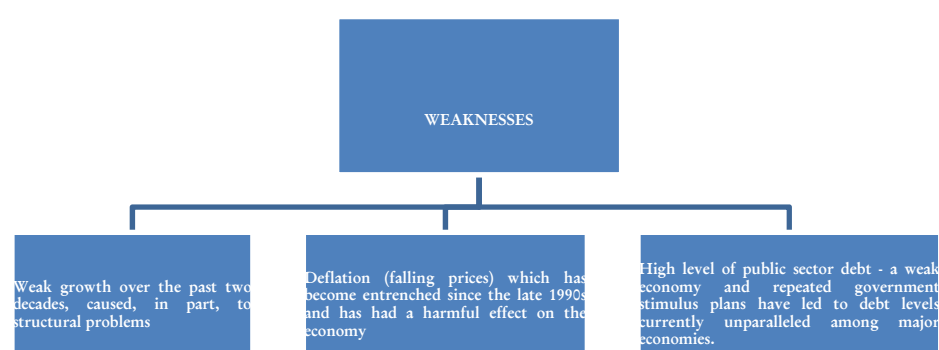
WEAKNESSES

Weak growth over the past two decades, caused, in part, to structural problems

Deflation (falling prices) which has become entrenched since the late 1990s and has had a harmful effect on the economy

High level of public sector debt - a weak economy and repeated government stimulus plans have led to debt levels currently unparalleled among major economies.